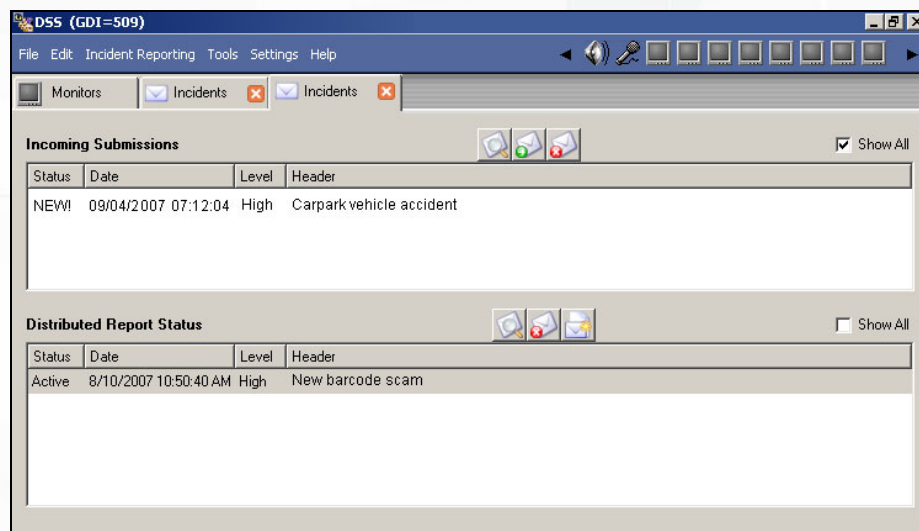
DSS (GDI=509)

File Edit Incident Reporting Tools Settings Help

Monitors | Incidents | Incidents

Incoming Submissions

Show All

| Status | Date | Level | Header |
|---|---|---|---|
| NEW! | 09/04/2007 07:12:04 | High | Carpark vehicle accident |

Distributed Report Status

Show All

| Status | Date | Level | Header |
|---|---|---|---|
| Active | 8/10/2007 10:50:40 AM | High | New barcode scam |